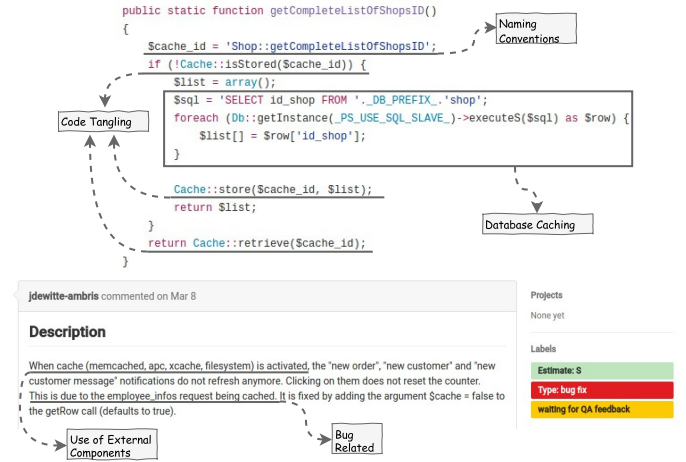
public static function getCompleteListOfShopsID()
{
$cache_id = 'Shop::getCompleteListOfShopsID';
if (!Cache::isStored($cache_id)) {
$list = array();
$sql = 'SELECT id_shop FROM '._DB_PREFIX_.'shop';
foreach (Db::getInstance(_PS_USE_SQL_SLAVE_)->executeS($sql) as $row) {
$list[] = $row['id_shop'];
}
Cache::store($cache_id, $list);
return $list;
}
return Cache::retrieve($cache_id);
}

Naming Conventions

Code Tangling

Database Caching

jdewitte-ambris commented on Mar 8

Description

When cache (memcached, apc, xcache, filesystem) is activated, the "new order", "new customer" and "new customer message" notifications do not refresh anymore. Clicking on them does not reset the counter. This is due to the employee_infos request being cached. It is fixed by adding the argument $cache = false to the getRow call (defaults to true).

Use of External Components

Bug Related

Projects

None yet

Labels

Estimate: S

Type: bug fix

waiting for QA feedback